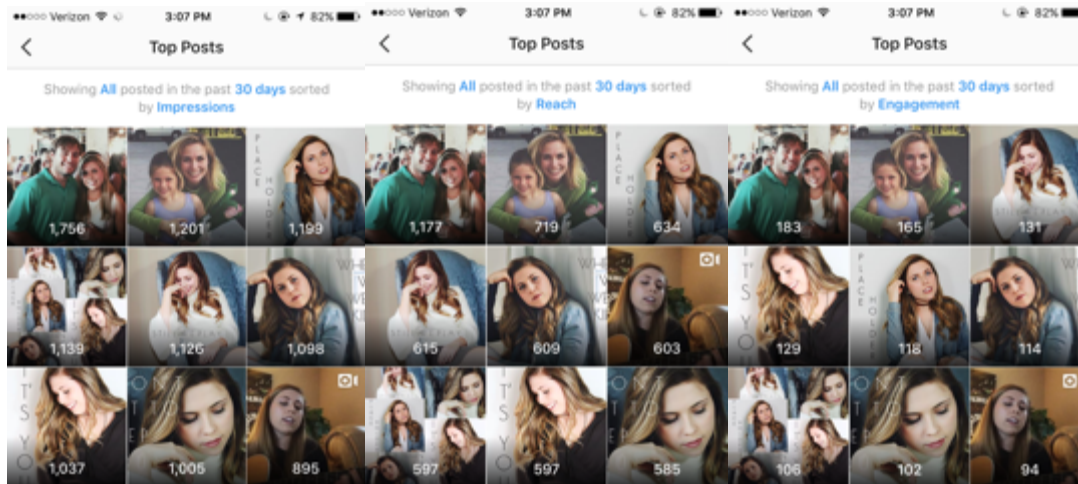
●●○○○ Verizon 3:07 PM 82%

Top Posts

Showing All posted in the past 30 days sorted by Impressions

PLACE HOLDER

1,756
1,201
1,199
1,139
1,126
1,098
IT'S YO
ON
1,037
1,005
895

●●○○○ Verizon 3:07 PM 82%

Top Posts

Showing All posted in the past 30 days sorted by Reach

PLACE HOLDER

1,177
719
634
615
609
603
IT'S
ON
597
597
585

●●○○○ Verizon 3:07 PM 82%

Top Posts

Showing All posted in the past 30 days sorted by Engagement

183
165
131
IT'S YO
PLACE HOLDER
129
118
114
106
102
94